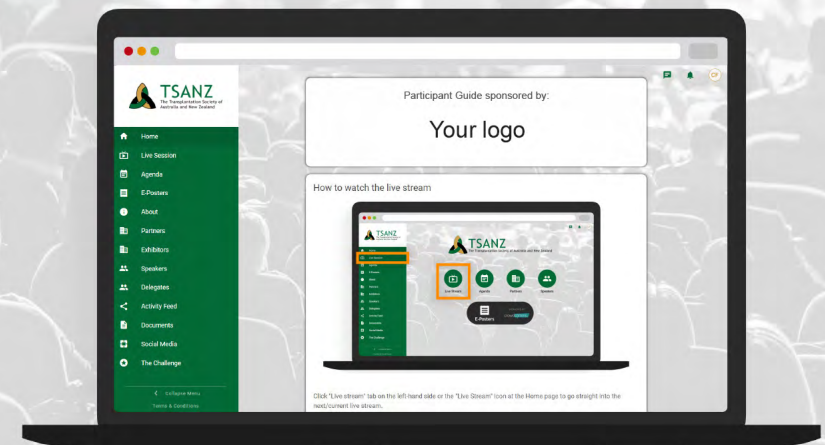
TSANZ
The Transplantation Society of Australia and New Zealand

Home
Live Session
Agenda
E-Posters
About
Partners
Exhibitors
Speakers
Delegates
Activity Feed
Documents
Social Media
The Challenge

Collapse Menu
Terms & Conditions

CF

Participant Guide sponsored by:

Your logo

How to watch the live stream

TSANZ
The Transplantation Society of Australia and New Zealand

Live Stream
Agenda
Partners
Speakers
E-Posters

Click "Live stream" tab on the left hand side or the "Live Stream" icon at the Home page to go straight into the next/current live stream.